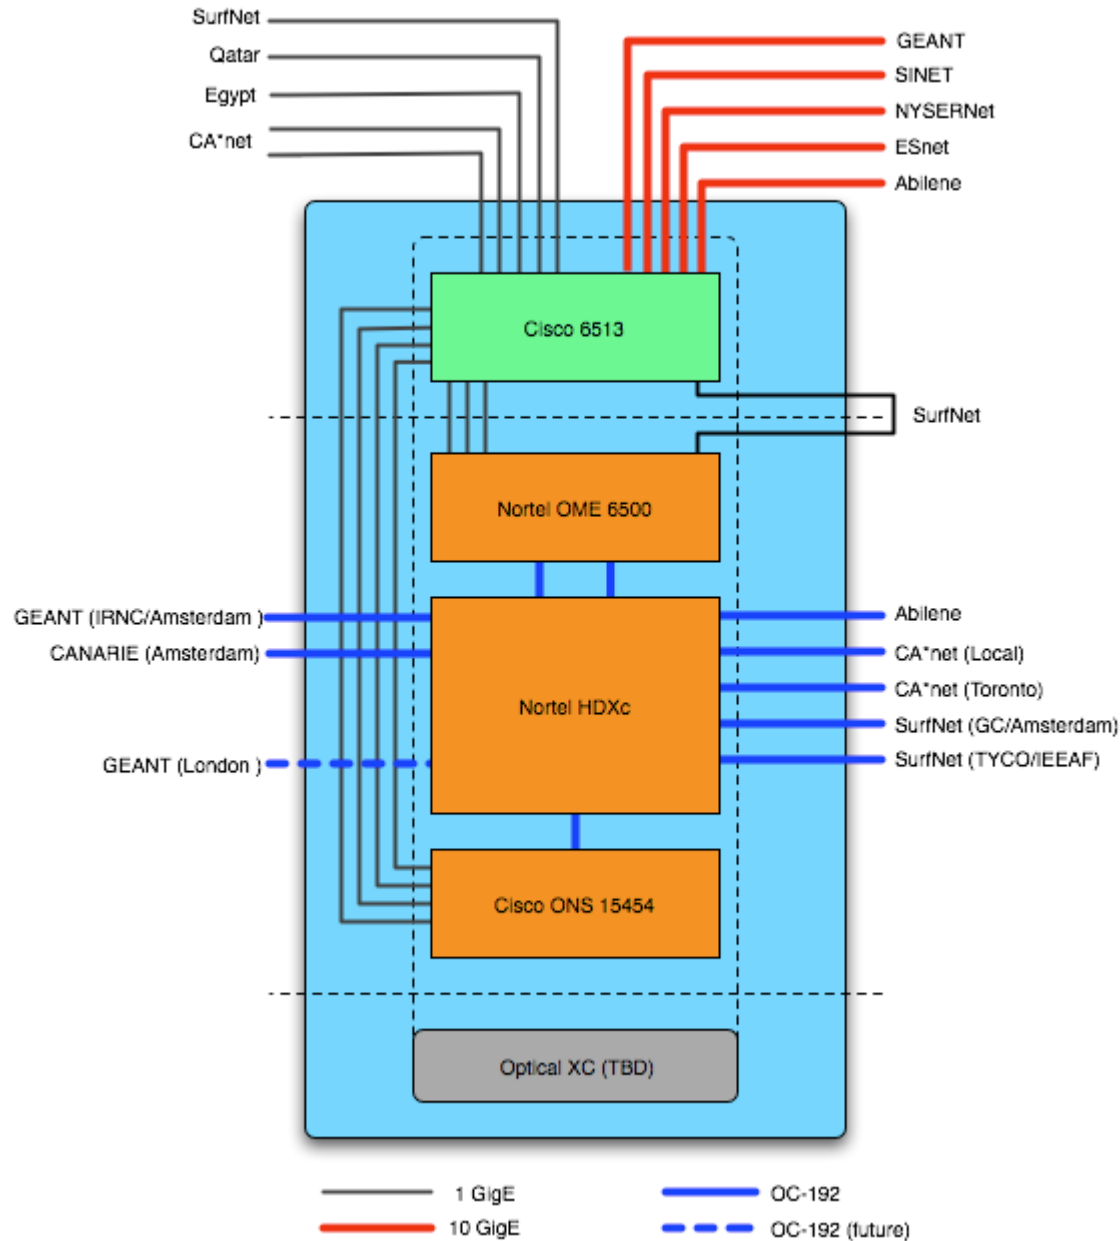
SurfNet
Qatar
Egypt
CA*net

GEANT
SINET
NYSERNet
ESnet
Abilene

Cisco 6513

SurfNet

Nortel OME 6500

GEANT (IRNC/Amsterdam )
CANARIE (Amsterdam)
GEANT (London )

Nortel HDXc

Abilene
CA*net (Local)
CA*net (Toronto)
SurfNet (GC/Amsterdam)
SurfNet (TYCO/IEEAF)

Cisco ONS 15454

Optical XC (TBD)

1 GigE
10 GigE
OC-192
OC-192 (future)